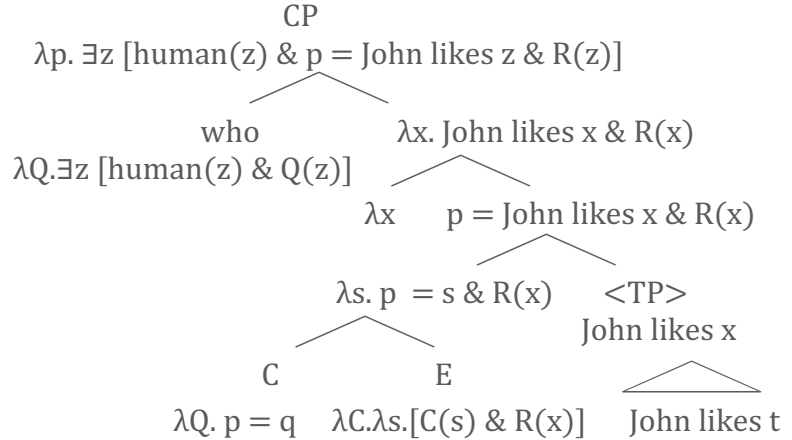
CP
λp. ∃z [human(z) & p = John likes z & R(z)]

who
λQ.∃z [human(z) & Q(z)]

λx. John likes x & R(x)

λx

p = John likes x & R(x)

λs. p = s & R(x)

<TP>
John likes x

C
λQ. p = q

E
λC.λs.[C(s) & R(x)]

John likes t